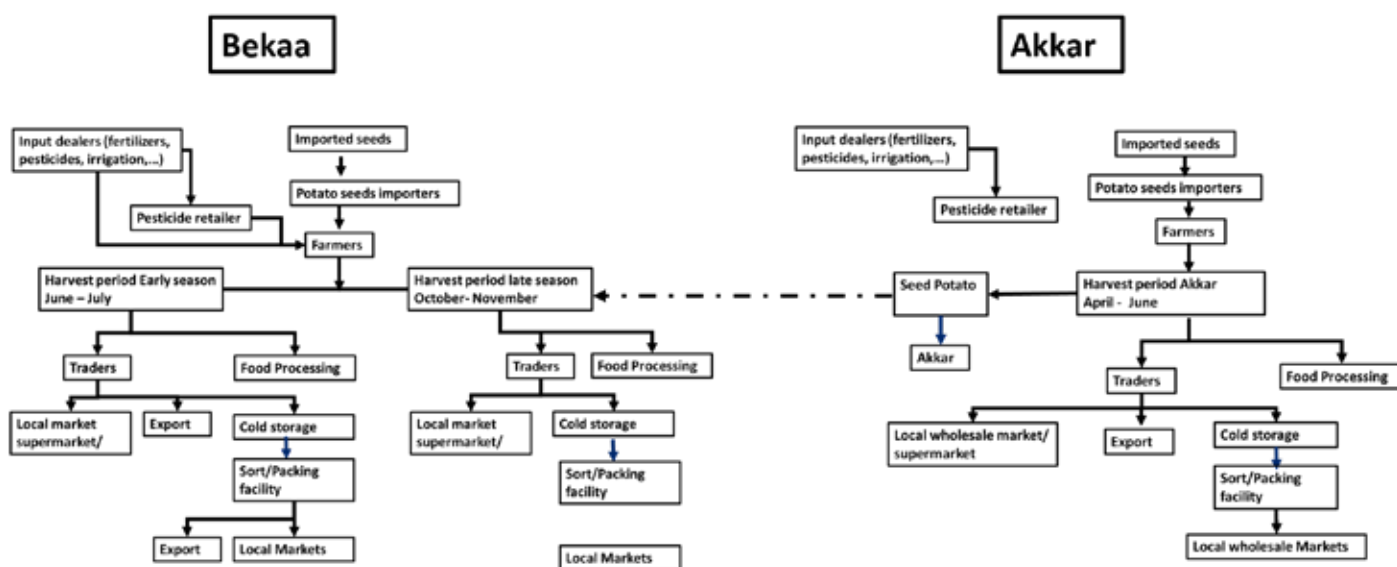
Bekaa

Input dealers (fertilizers, pesticides, irrigation,...)

Imported seeds

Potato seeds importers

Pesticide retailer

Farmers

Harvest period Early season June – July

Harvest period late season October- November

Traders

Food Processing

Local market supermarket/

Export

Cold storage

Sort/Packing facility

Export

Local Markets

Traders

Food Processing

Local market supermarket/

Cold storage

Sort/Packing facility

Local Markets

Akkar

Input dealers (fertilizers, pesticides, irrigation,...)

Pesticide retailer

Imported seeds

Potato seeds importers

Farmers

Seed Potato

Akkar

Harvest period Akkar April - June

Traders

Food Processing

Local wholesale market/ supermarket

Export

Cold storage

Sort/Packing facility

Local wholesale Markets